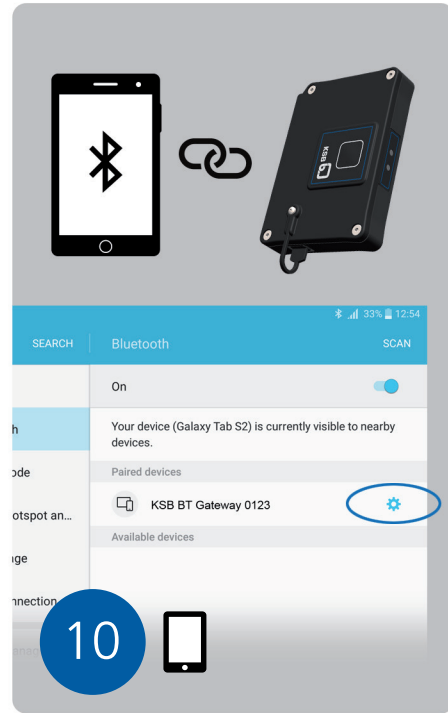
KSB

33% 12:54

SEARCH

Bluetooth

SCAN

On

Your device (Galaxy Tab S2) is currently visible to nearby devices.

Paired devices

KSB BT Gateway 0123

Available devices

h

ode

otspot an...

ige

nnection

10